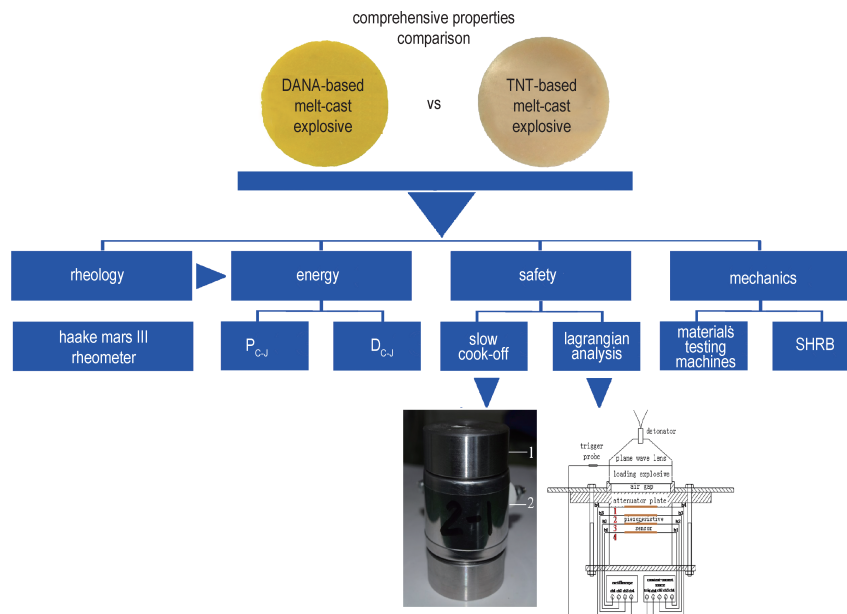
comprehensive properties comparison

DANA-based melt-cast explosive

vs

TNT-based melt-cast explosive

rheology

energy

safety

mechanics

haake mars III rheometer

$P_{C-J}$

$D_{C-J}$

slow cook-off

lagrangian analysis

materials testing machines

SHRB

1

2

2-1

detonator

trigger probe

plane wave lens

loading explosive

air gap

attenuator plate

1

2

3

4

piezoresistive

sensor

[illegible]

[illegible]